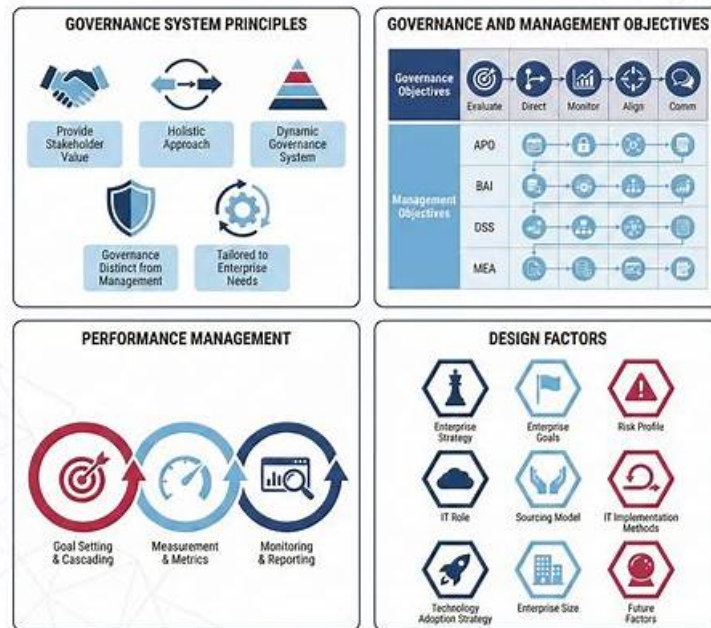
GOVERNANCE SYSTEM PRINCIPLES

Provide Stakeholder Value

Holistic Approach

Dynamic Governance System

Governance Distinct from Management

Tailored to Enterprise Needs

GOVERNANCE AND MANAGEMENT OBJECTIVES

Governance Objectives

Evaluate

Direct

Monitor

Align

Comm

Management Objectives

APO

BAI

DSS

MEA

PERFORMANCE MANAGEMENT

Goal Setting & Cascading

Measurement & Metrics

Monitoring & Reporting

DESIGN FACTORS

Enterprise Strategy

Enterprise Goals

Risk Profile

IT Role

Sourcing Model

IT Implementation Methods

Technology Adoption Strategy

Enterprise Size

Future Factors